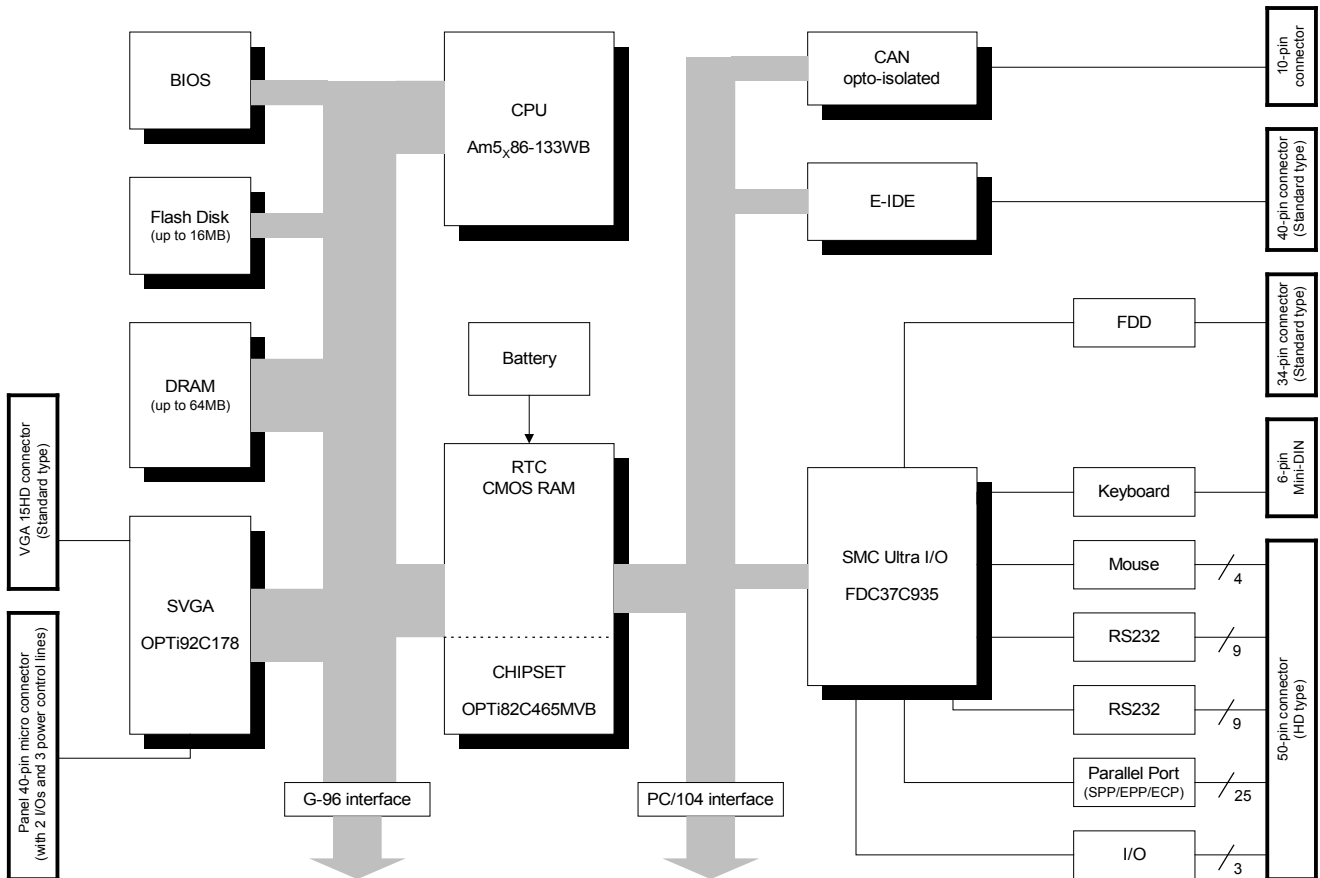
BIOS

CPU

Am5$_X$86-133WB

CAN
opto-isolated

10-pin connector

Flash Disk
(up to 16MB)

E-IDE

40-pin connector (Standard type)

FDD

34-pin connector (Standard type)

DRAM
(up to 64MB)

Battery

VGA 15HD connector (Standard type)

RTC
CMOS RAM

6-pin Mini-DIN

Keyboard

SMC Ultra I/O

FDC37C935

Mouse

4

SVGA

OPTi92C178

RS232

9

Panel 40-pin micro connector (with 2 I/Os and 3 power control lines)

CHIPSET

OPTi82C465MVB

RS232

9

50-pin connector (HD type)

Parallel Port
(SPP/EPP/ECP)

25

G-96 interface

PC/104 interface

I/O

3